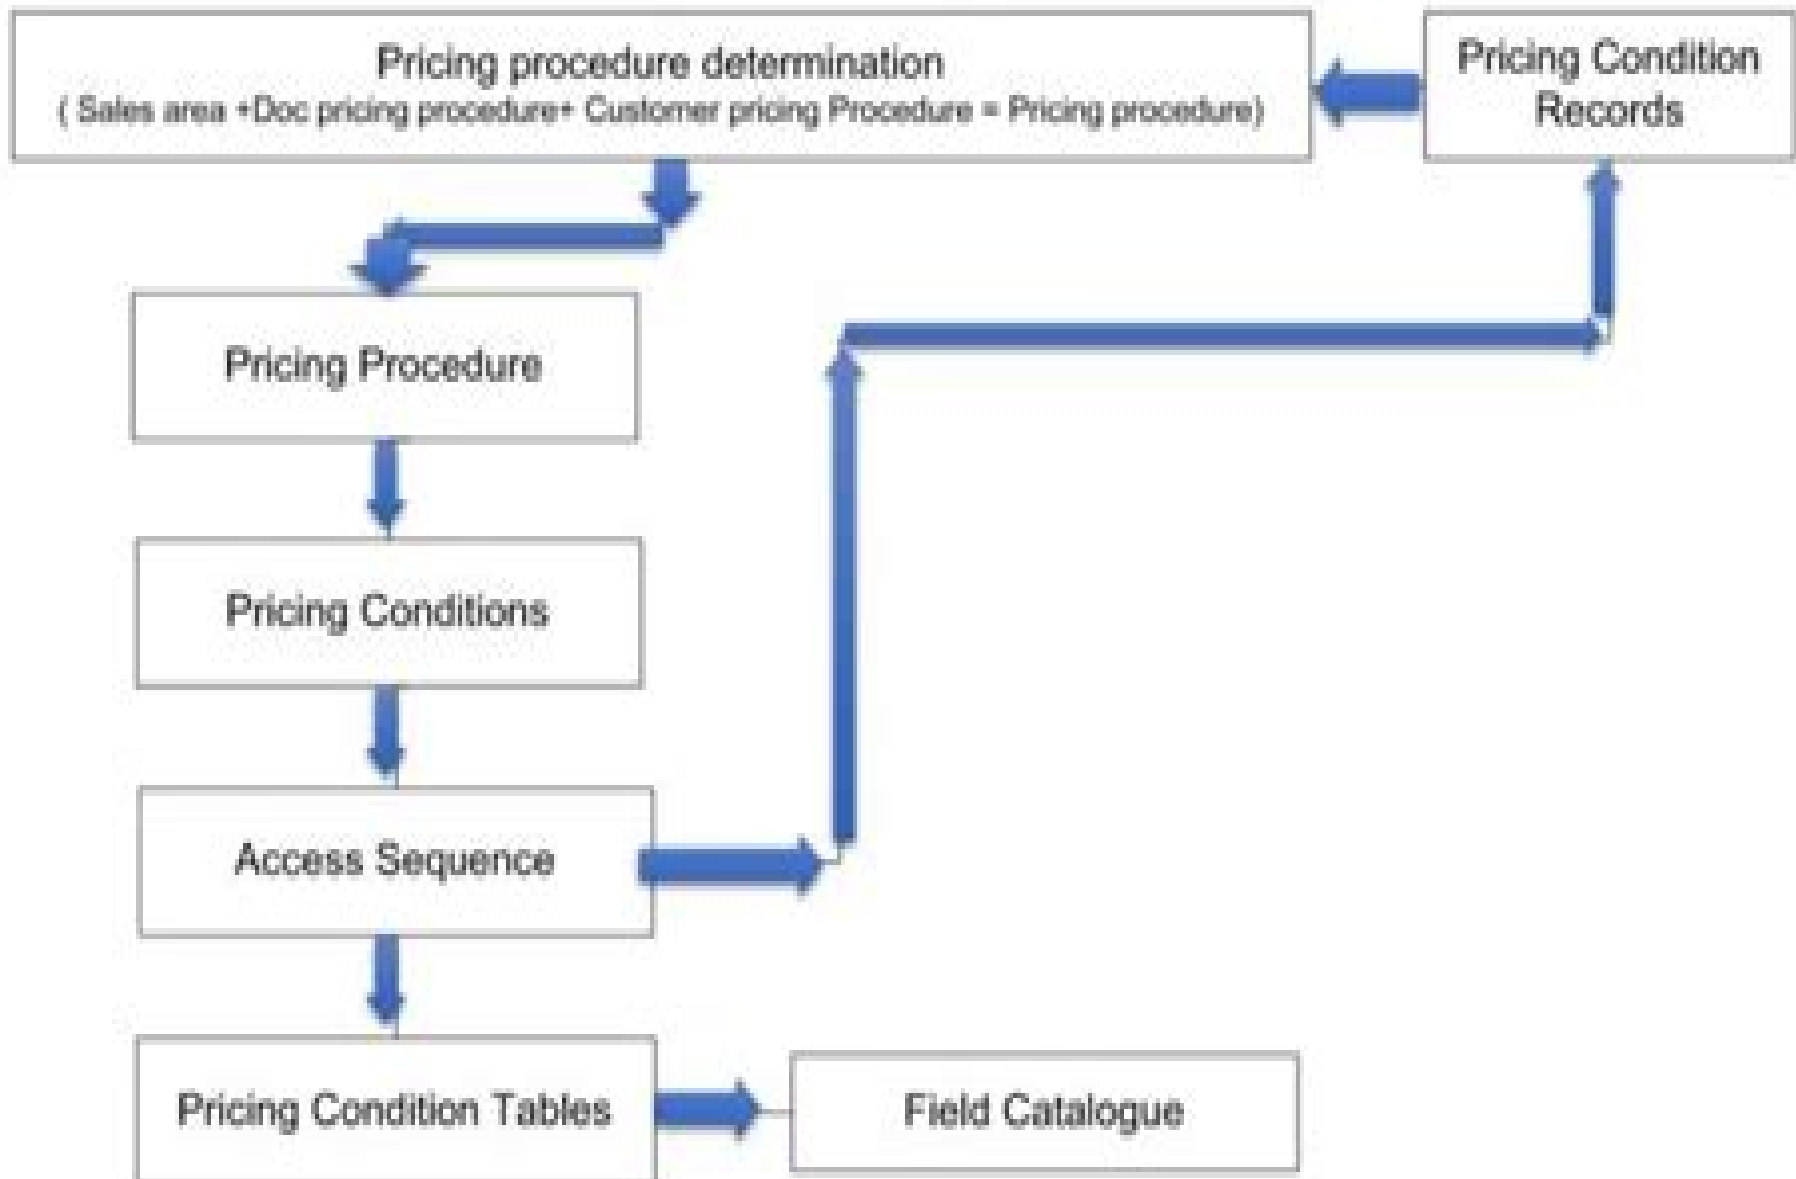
Pricing procedure determination
( Sales area +Doc pricing procedure+ Customer pricing Procedure = Pricing procedure)

Pricing Condition Records

Pricing Procedure

Pricing Conditions

Access Sequence

Pricing Condition Tables

Field Catalogue